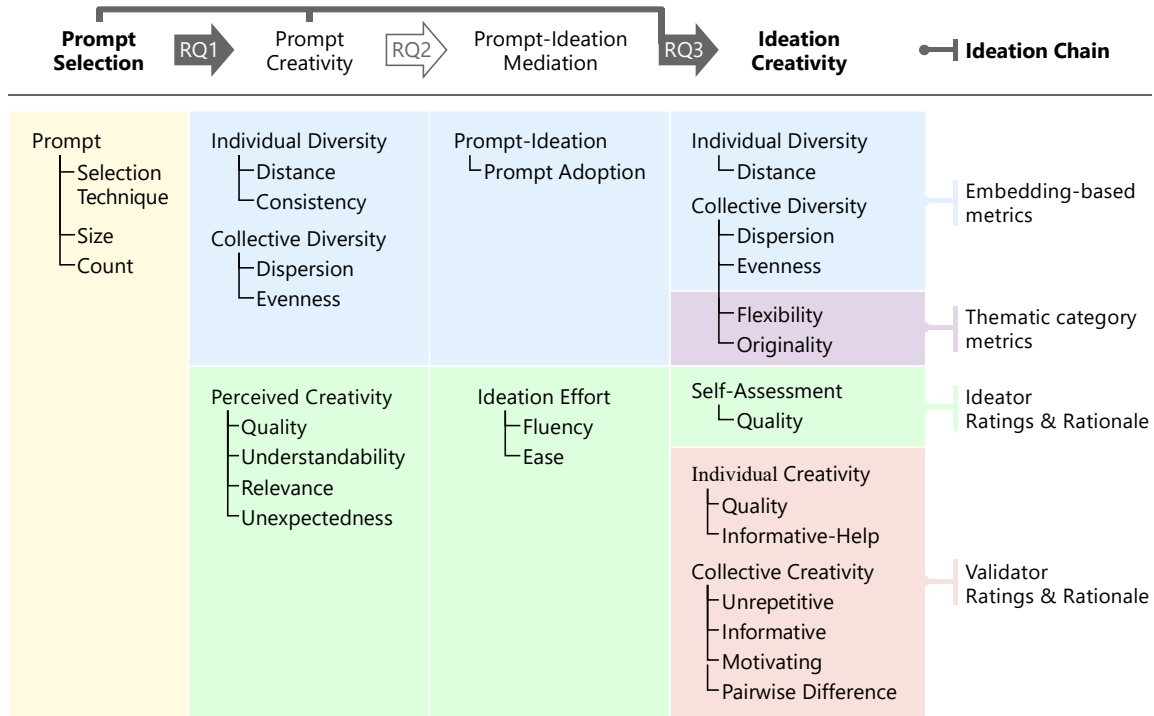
Prompt Selection RQ1 Prompt Creativity RQ2 Prompt-Ideation Mediation RQ3 Ideation Creativity Ideation Chain

Prompt
Selection Technique
Size
Count

Individual Diversity
Distance
Consistency
Collective Diversity
Dispersion
Evenness

Perceived Creativity
Quality
Understandability
Relevance
Unexpectedness

Prompt-Ideation
Prompt Adoption

Ideation Effort
Fluency
Ease

Individual Diversity
Distance
Collective Diversity
Dispersion
Evenness
Flexibility
Originality

Self-Assessment
Quality

Individual Creativity
Quality
Informative-Help
Collective Creativity
Unrepetitive
Informative
Motivating
Pairwise Difference

Embedding-based metrics

Thematic category metrics

Ideator Ratings & Rationale

Validator Ratings & Rationale